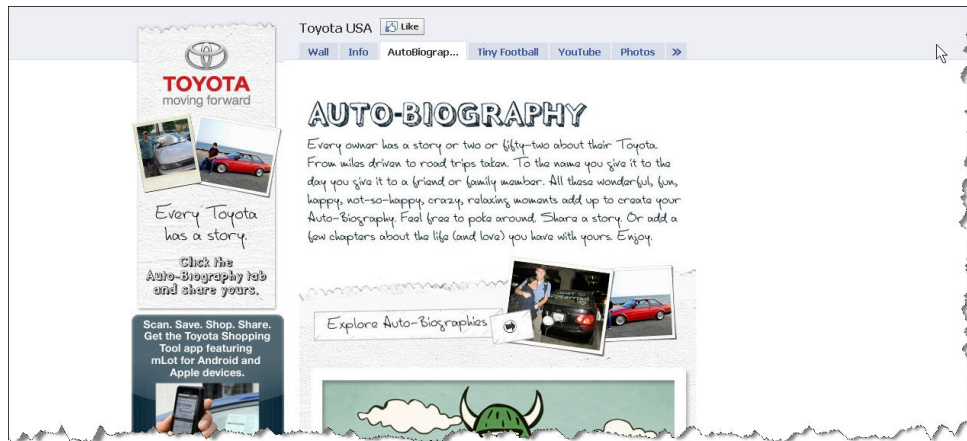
Toyota USA Like

Wall Info AutoBiograp... Tiny Football YouTube Photos »

TOYOTA
moving forward

Every Toyota has a story.

Click the Auto-Biography tab and share yours.

Scan. Save. Shop. Share. Get the Toyota Shopping Tool app featuring mLot for Android and Apple devices.

AUTO-BIOGRAPHY

Every owner has a story or two or fifty-two about their Toyota. From miles driven to road trips taken. To the name you give it to the day you give it to a friend or family member. All these wonderful, fun, happy, not-so-happy, crazy, relaxing moments add up to create your Auto-Biography. Feel free to poke around. Share a story. Or add a few chapters about the life (and love) you have with yours. Enjoy.

Explore Auto-Biographies